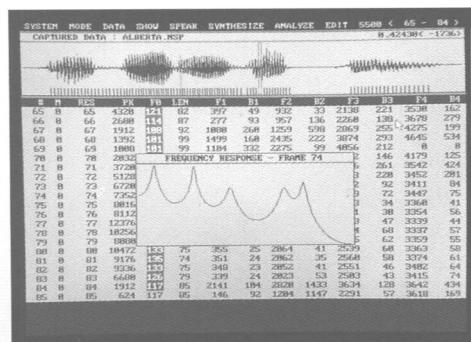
SYSTEM MODE DATA SHOW SPEAK SYNTHESIZE ANALYZE EDIT 5500 ( 65 - 84 )

CAPTURED DATA : ALBERTA.MSP

0.4243 ( -1736)

| # | M | RES | PK | F0 | LEN | F1 | B1 | F2 | B2 | F3 | B3 | F4 | B4 |
|---|---|---|---|---|---|---|---|---|---|---|---|---|---|
| 65 | 0 | 65 | 3328 | 121 | 82 | 277 | 49 | 932 | 53 | 2138 | 221 | 3598 | 162 |
| 66 | 0 | 66 | 1600 | 114 | 87 | 277 | 93 | 957 | 136 | 2260 | 139 | 3678 | 279 |
| 67 | 0 | 67 | 1912 | 100 | 92 | 1080 | 260 | 1259 | 598 | 2069 | 255 | 4275 | 199 |
| 68 | 0 | 68 | 1392 | 101 | 99 | 1499 | 160 | 2435 | 222 | 3874 | 293 | 4645 | 534 |
| 69 | 0 | 69 | 1080 | 101 | 99 | 1184 | 332 | 2275 | 99 | 4056 | 212 | 0 | 0 |
| 70 | 0 | 70 | 2832 | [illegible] | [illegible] | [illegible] | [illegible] | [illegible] | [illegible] | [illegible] | 146 | 4179 | 125 |
| 71 | 0 | 71 | 3720 | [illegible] | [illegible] | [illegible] | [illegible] | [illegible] | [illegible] | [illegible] | 261 | 3542 | 424 |
| 72 | 0 | 72 | 5128 | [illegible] | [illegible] | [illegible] | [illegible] | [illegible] | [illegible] | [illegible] | 228 | 3452 | 281 |
| 73 | 0 | 73 | 6720 | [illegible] | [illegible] | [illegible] | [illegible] | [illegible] | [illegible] | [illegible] | 92 | 3411 | 84 |
| 74 | 0 | 74 | 7352 | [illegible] | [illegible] | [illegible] | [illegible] | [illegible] | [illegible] | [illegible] | 72 | 3447 | 75 |
| 75 | 0 | 75 | 8016 | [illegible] | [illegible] | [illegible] | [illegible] | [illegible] | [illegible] | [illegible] | 34 | 3368 | 41 |
| 76 | 0 | 76 | 8112 | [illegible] | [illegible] | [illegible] | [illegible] | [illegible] | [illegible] | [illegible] | 38 | 3354 | 56 |
| 77 | 0 | 77 | 12376 | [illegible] | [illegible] | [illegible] | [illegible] | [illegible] | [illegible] | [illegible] | 47 | 3339 | 44 |
| 78 | 0 | 78 | 10256 | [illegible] | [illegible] | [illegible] | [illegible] | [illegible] | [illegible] | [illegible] | 68 | 3337 | 57 |
| 79 | 0 | 79 | 8880 | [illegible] | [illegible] | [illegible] | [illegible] | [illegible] | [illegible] | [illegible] | 62 | 3359 | 55 |
| 80 | 0 | 80 | 10472 | 133 | 75 | 355 | 25 | 2864 | 41 | 2539 | 60 | 3363 | 58 |
| 81 | 0 | 81 | 9176 | 135 | 74 | 351 | 24 | 2862 | 35 | 2568 | 50 | 3374 | 61 |
| 82 | 0 | 82 | 9336 | 133 | 75 | 349 | 23 | 2852 | 41 | 2551 | 46 | 3482 | 64 |
| 83 | 0 | 83 | 6608 | 126 | 79 | 339 | 24 | 2823 | 53 | 2503 | 43 | 3415 | 74 |
| 84 | 0 | 84 | 1912 | 117 | 85 | 2141 | 184 | 2828 | 1433 | 3634 | 128 | 3642 | 434 |
| 85 | 0 | 85 | 624 | 117 | 85 | 146 | 92 | 1284 | 1147 | 2291 | 57 | 3618 | 169 |

FREQUENCY RESPONSE - FRAME 74